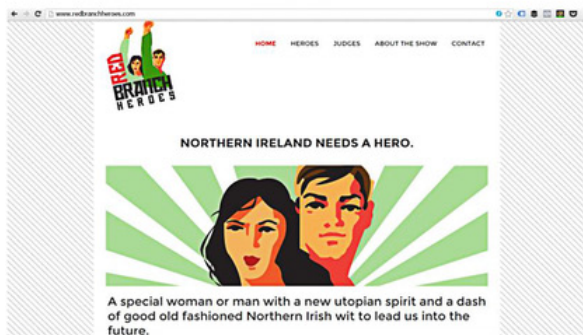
www.redbranchheroes.com

RED BRANCH HEROES

HOME HEROES JUDGES ABOUT THE SHOW CONTACT

NORTHERN IRELAND NEEDS A HERO.

A special woman or man with a new utopian spirit and a dash of good old fashioned Northern Irish wit to lead us into the future.